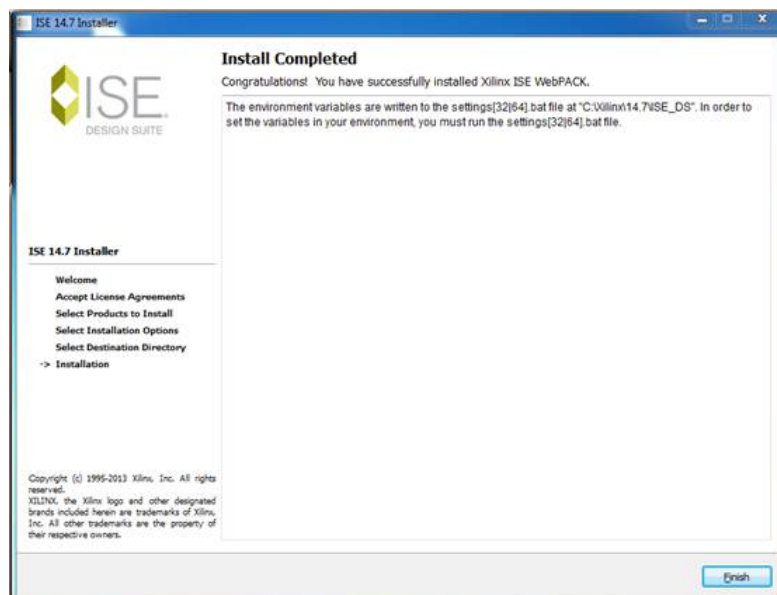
ISE 14.7 Installer

ISE
DESIGN SUITE

Install Completed

Congratulations! You have successfully installed Xilinx ISE WebPACK.

The environment variables are written to the settings[32|64].bat file at "C:\Xilinx\14.7\ISE_DS". In order to set the variables in your environment, you must run the settings[32|64].bat file.

ISE 14.7 Installer

Welcome
Accept License Agreements
Select Products to Install
Select Installation Options
Select Destination Directory
-> Installation

Copyright (c) 1995-2013 Xilinx, Inc. All rights reserved.
XILINX, the Xilinx logo and other designated brands included herein are trademarks of Xilinx, Inc. All other trademarks are the property of their respective owners.

Finish